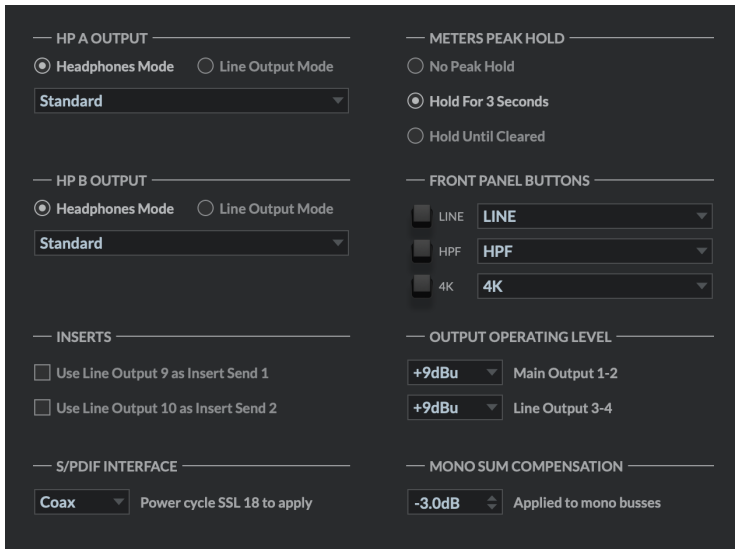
HP A OUTPUT
Headphones Mode
Line Output Mode
Standard

HP B OUTPUT
Headphones Mode
Line Output Mode
Standard

INSERTS
Use Line Output 9 as Insert Send 1
Use Line Output 10 as Insert Send 2

S/PDIF INTERFACE
Coax
Power cycle SSL 18 to apply

METERS PEAK HOLD
No Peak Hold
Hold For 3 Seconds
Hold Until Cleared

FRONT PANEL BUTTONS
LINE
LINE
HPF
HPF
4K
4K

OUTPUT OPERATING LEVEL
+9dBu
Main Output 1-2
+9dBu
Line Output 3-4

MONO SUM COMPENSATION
-3.0dB
Applied to mono busses